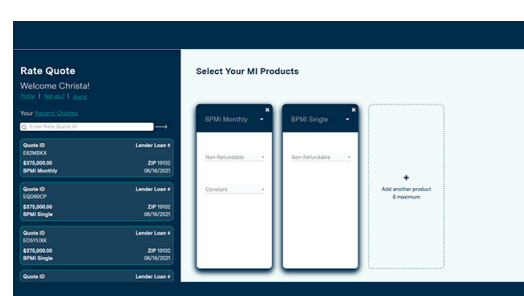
Rate Quote

Welcome Christa!

Profile | Not you? | Again

Your Recent Quotes

Enter Rate Quote ID

Quote ID
EK2M9KX
$375,000.00
BPMI Monthly

Lender Loan #
ZIP 19102
06/16/2021

Quote ID
EQD6ICP
$375,000.00
BPMI Single

Lender Loan #
ZIP 19102
06/16/2021

Quote ID
EO5YLXK
$375,000.00
BPMI Single

Lender Loan #
ZIP 19102
06/16/2021

Quote ID

Lender Loan #

Select Your MI Products

BPMI Monthly

Non-Refundable

Constant

BPMI Single

Non-Refundable

+
Add another product
6 maximum